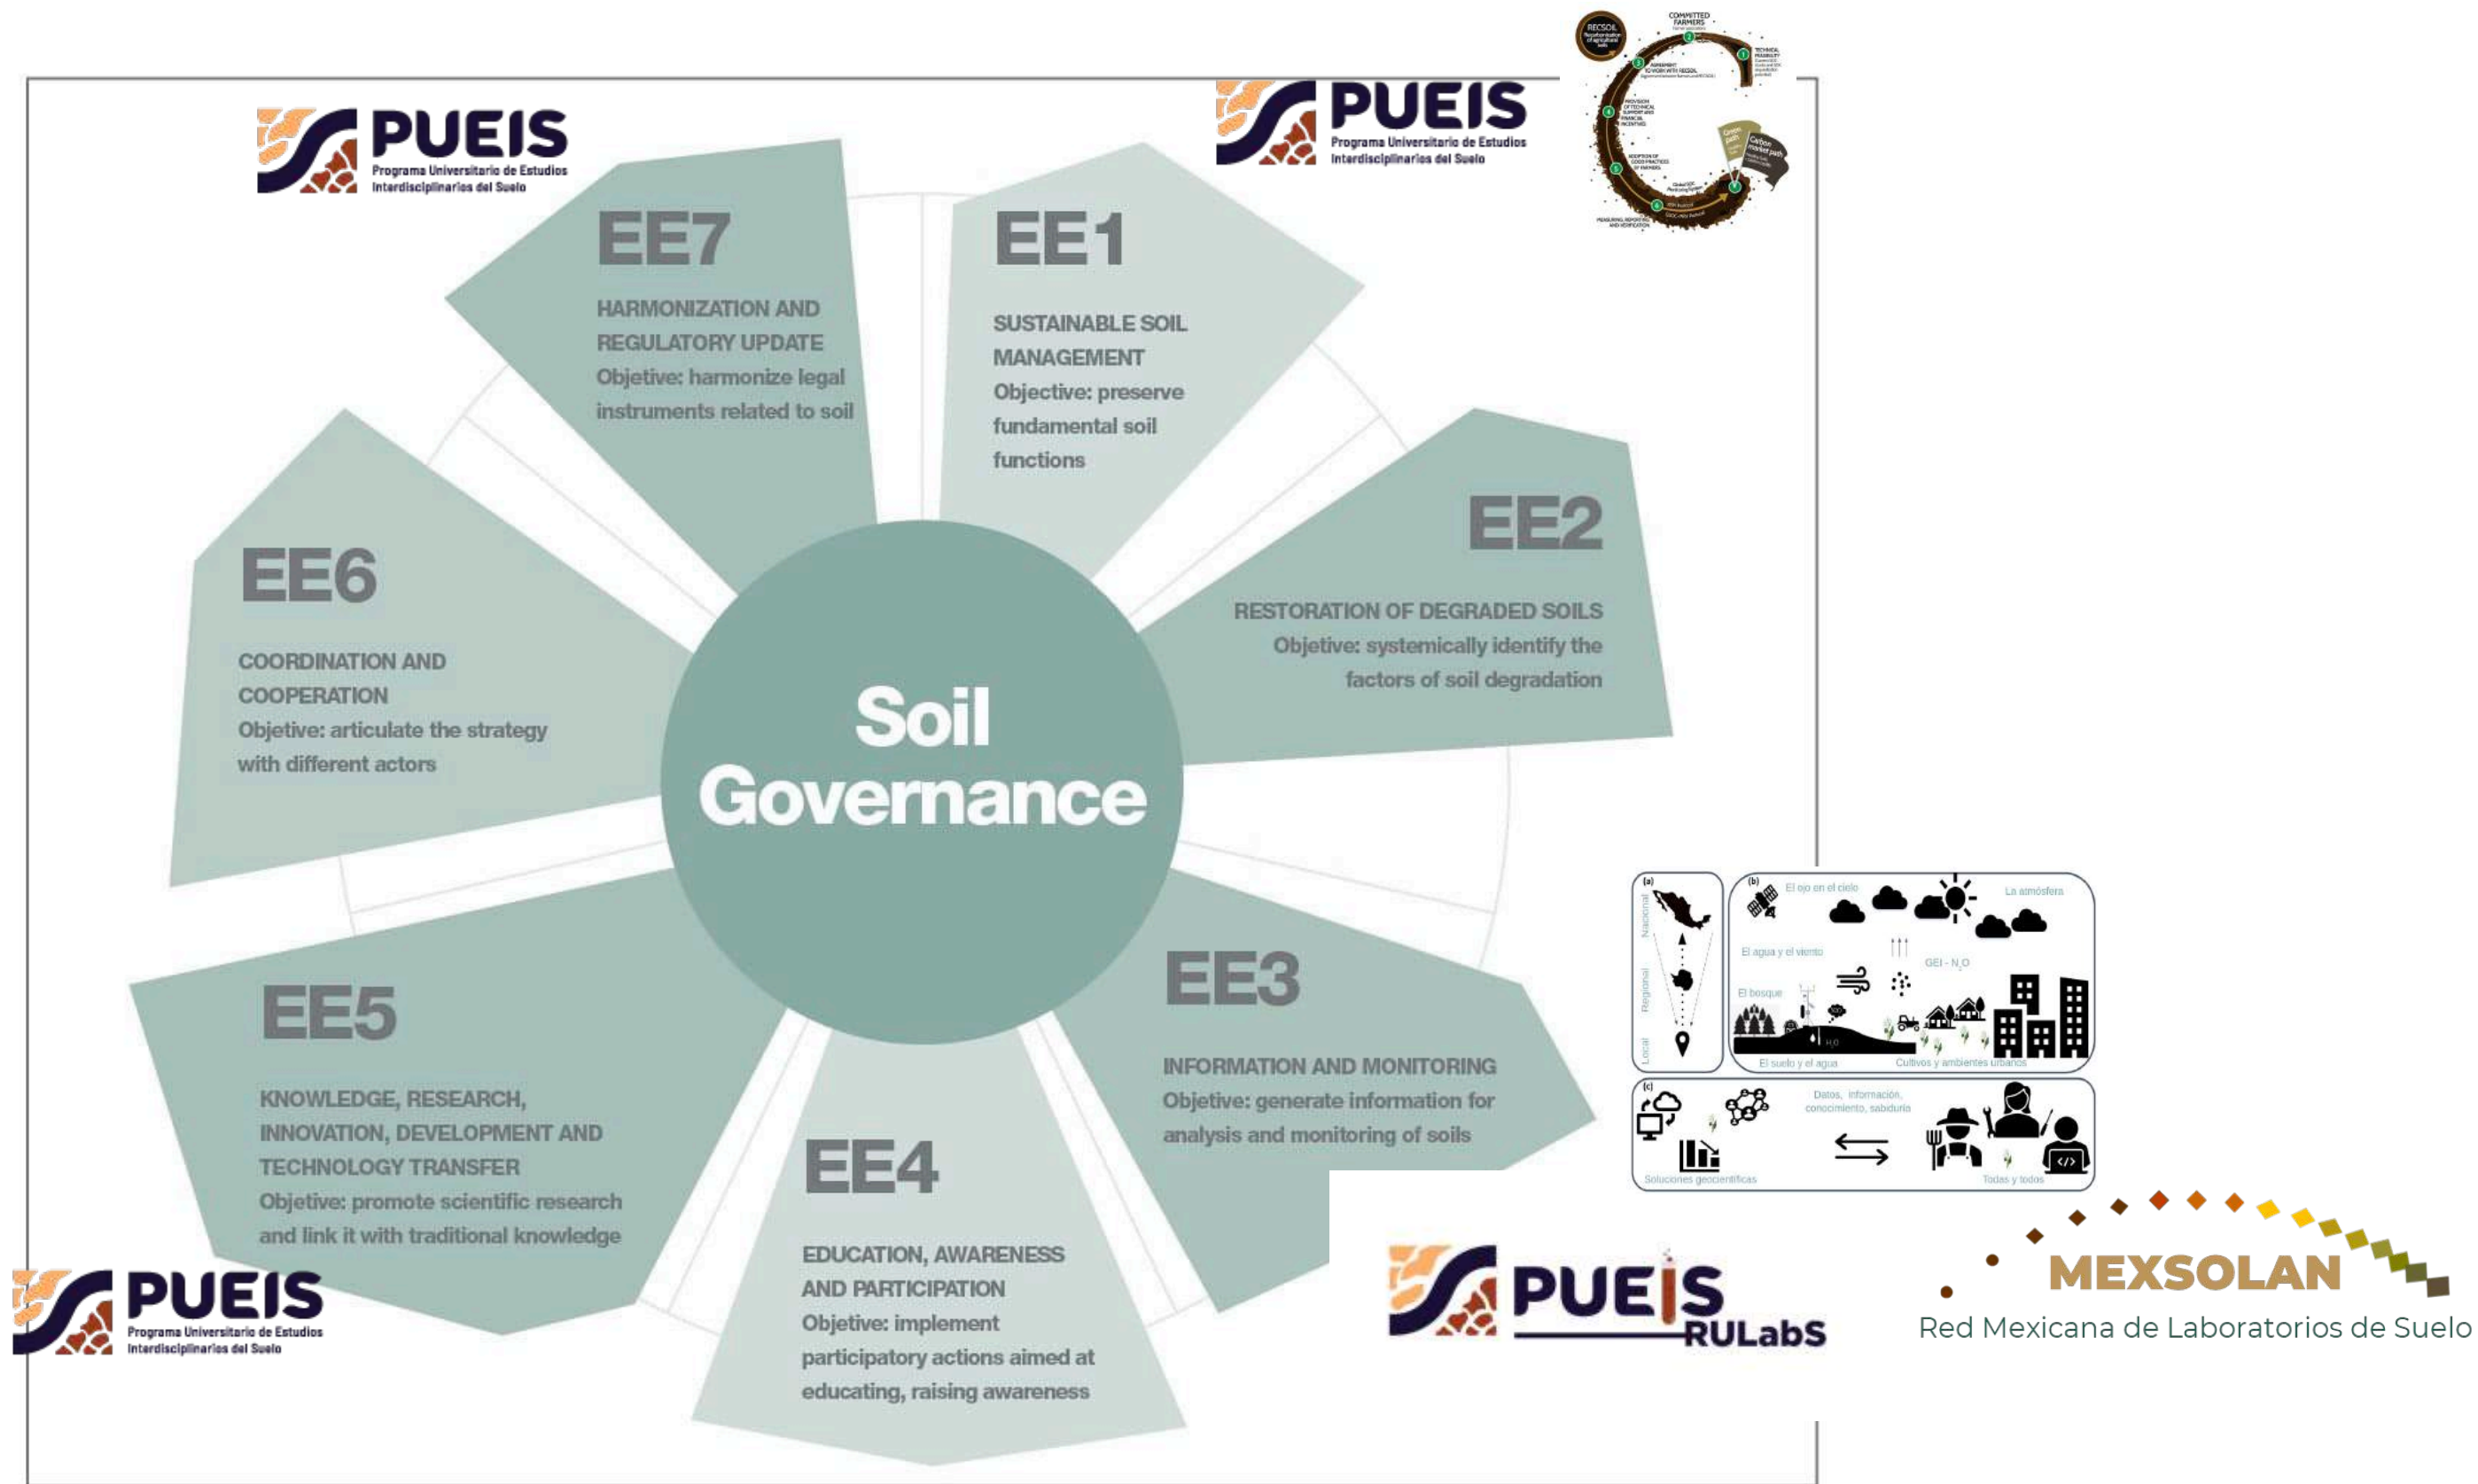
PUEIS
Programa Universitario de Estudios Interdisciplinarios del Suelo

PUEIS
Programa Universitario de Estudios Interdisciplinarios del Suelo

COMMITTED FARMERS

Green path

Carbon market path

EE7
HARMONIZATION AND REGULATORY UPDATE
Objetive: harmonize legal instruments related to soil

EE1
SUSTAINABLE SOIL MANAGEMENT
Objective: preserve fundamental soil functions

EE2
RESTORATION OF DEGRADED SOILS
Objetive: systemically identify the factors of soil degradation

EE6
COORDINATION AND COOPERATION
Objetive: articulate the strategy with different actors

Soil Governance

EE3
INFORMATION AND MONITORING
Objetive: generate information for analysis and monitoring of soils

EE5
KNOWLEDGE, RESEARCH, INNOVATION, DEVELOPMENT AND TECHNOLOGY TRANSFER
Objetive: promote scientific research and link it with traditional knowledge

EE4
EDUCATION, AWARENESS AND PARTICIPATION
Objetive: implement participatory actions aimed at educating, raising awareness

(a) Nacional Regional Local
(b) El ojo en el cielo La atmósfera El agua y el viento GEI - $N_2O$ El bosque $H_2O$ El suelo y el agua Cultivos y ambientes urbanos
(c) Datos, información, conocimiento, sabiduría Soluciones geocientíficas Todas y todos

PUEIS
Programa Universitario de Estudios Interdisciplinarios del Suelo

PUEIS RULabS

MEXSOLAN
Red Mexicana de Laboratorios de Suelo